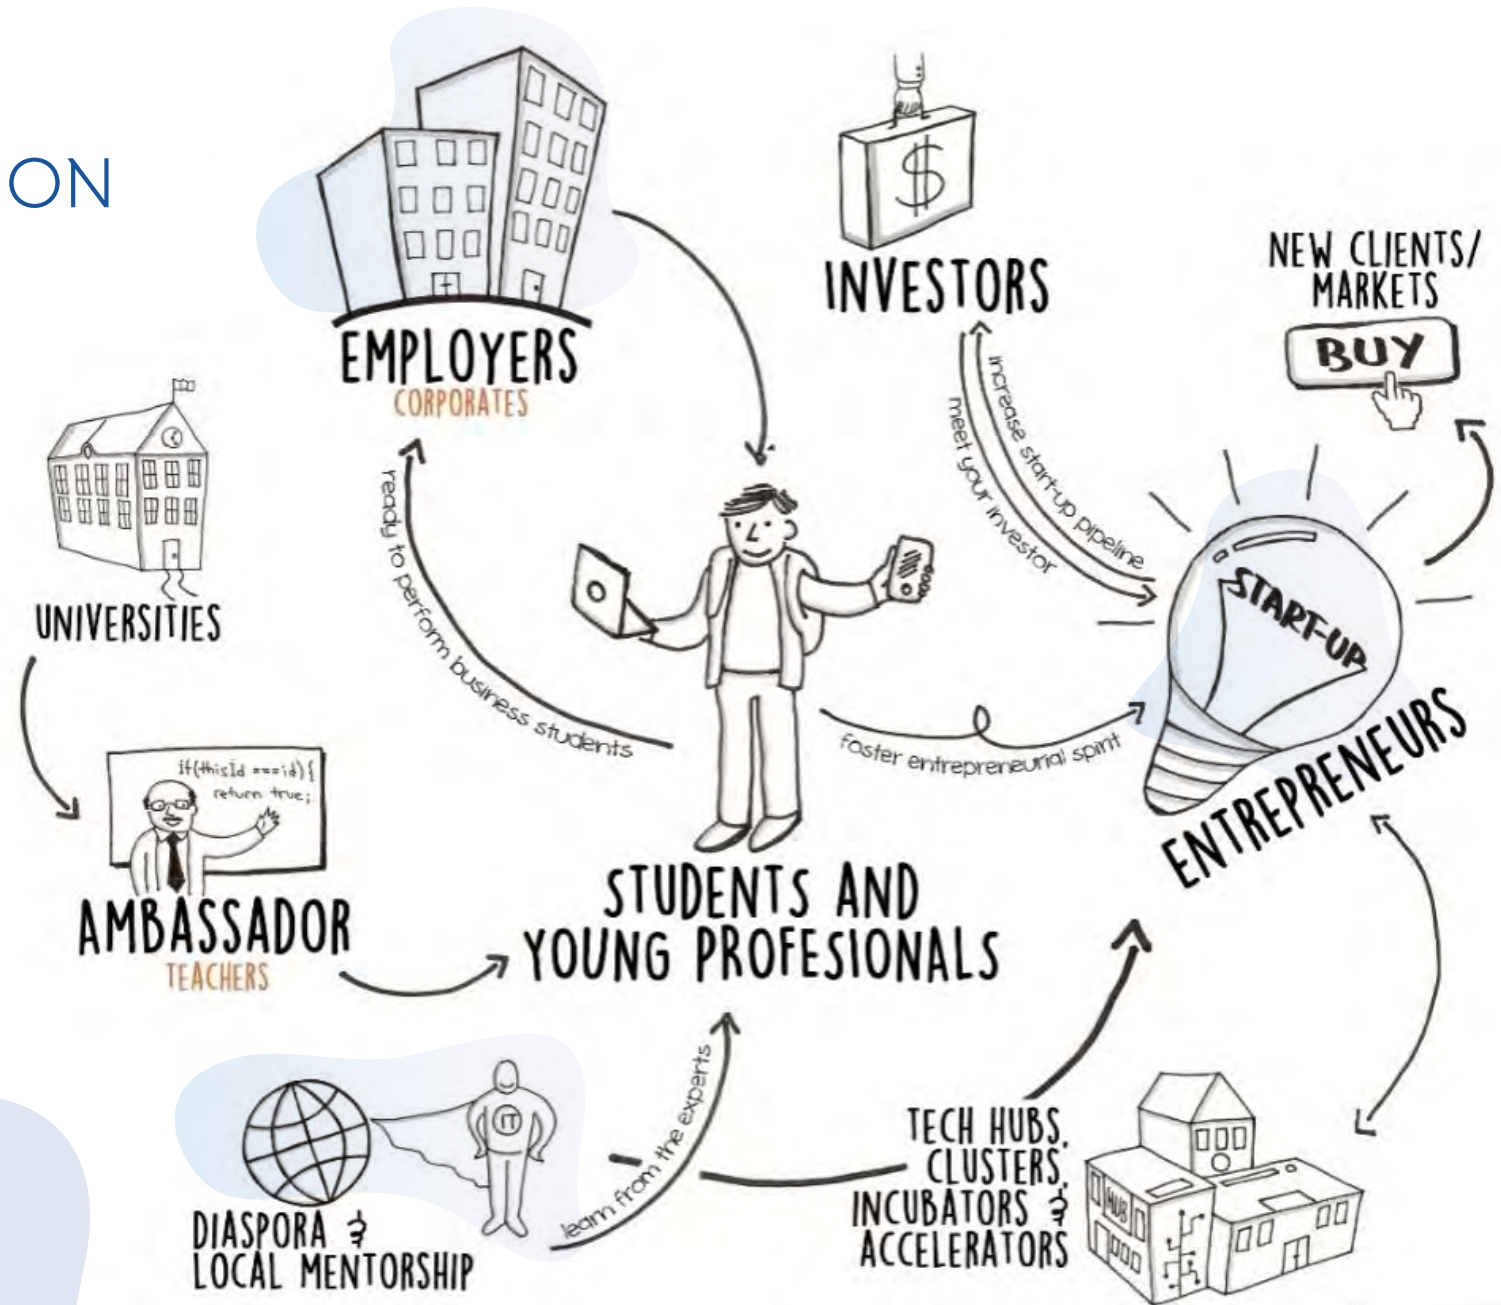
ON

EMPLOYERS
CORPORATES

INVESTORS

NEW CLIENTS/ MARKETS

BUY

UNIVERSITIES

ready to perform business students

increase start-up pipeline

meet your investor

START-UP

if(thisId ===id){
return true;

foster entrepreneurial spirit

ENTREPRENEURS

AMBASSADOR
TEACHERS

STUDENTS AND YOUNG PROFESIONALS

learn from the experts

DIASPORA & LOCAL MENTORSHIP

TECH HUBS, CLUSTERS, INCUBATORS & ACCELERATORS

HUB